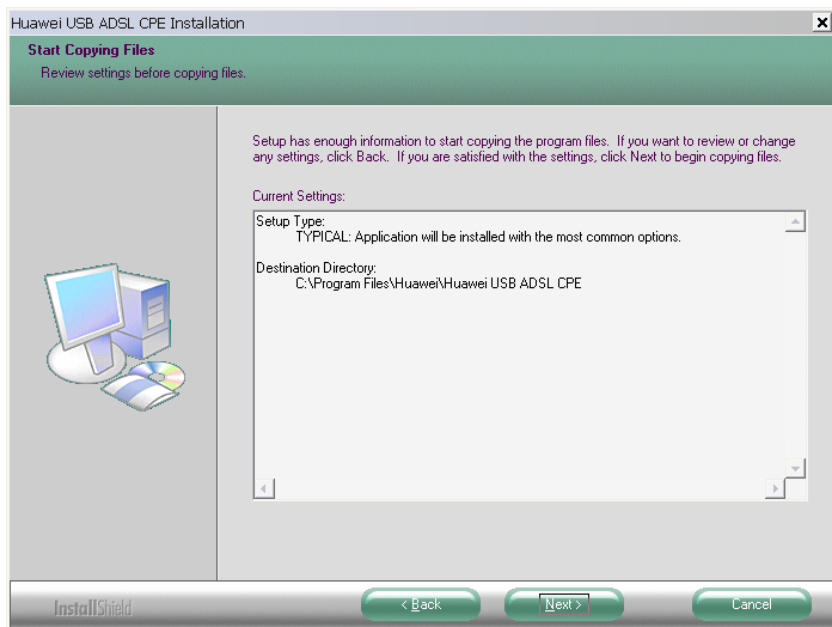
Huawei USB ADSL CPE Installation

Start Copying Files
Review settings before copying files.

Setup has enough information to start copying the program files. If you want to review or change any settings, click Back. If you are satisfied with the settings, click Next to begin copying files.

Current Settings:

Setup Type:
TYPICAL: Application will be installed with the most common options.

Destination Directory:
C:\Program Files\Huawei\Huawei USB ADSL CPE

InstallShield

< Back

Next >

Cancel